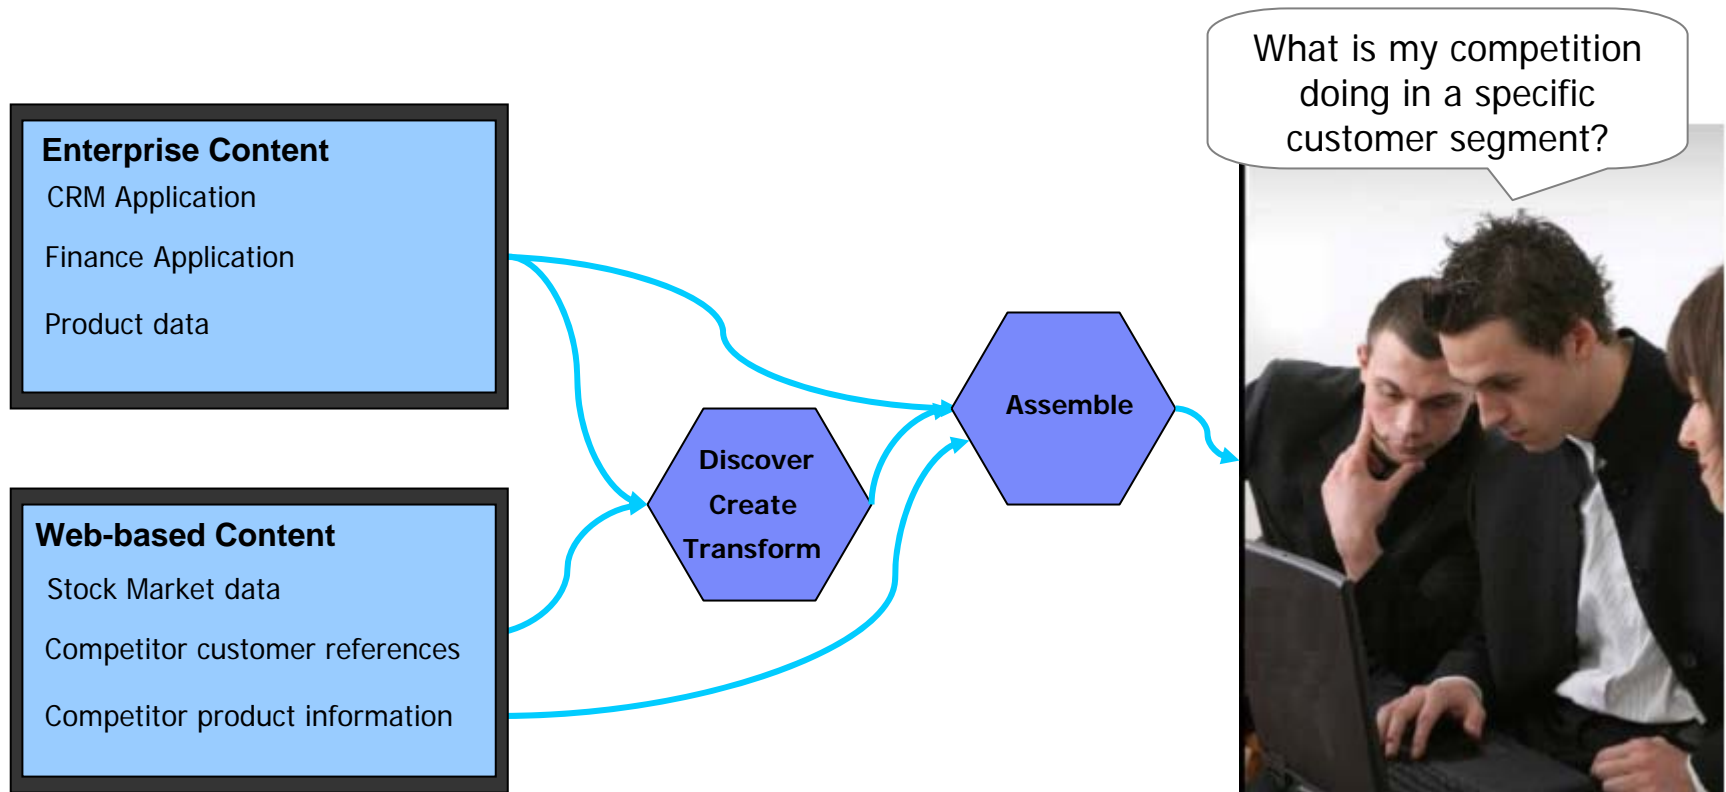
Enterprise Content
CRM Application
Finance Application
Product data

Web-based Content
Stock Market data
Competitor customer references
Competitor product information

Discover
Create
Transform

Assemble

What is my competition doing in a specific customer segment?